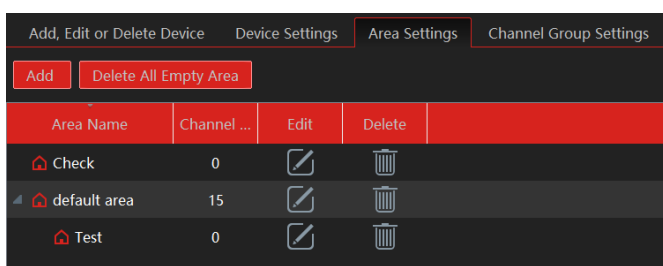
Add, Edit or Delete Device | Device Settings | Area Settings | Channel Group Settings

Add | Delete All Empty Area

| Area Name | Channel ... | Edit | Delete |
|---|---|---|---|
| Check | 0 | | |
| default area | 15 | | |
| Test | 0 | | |